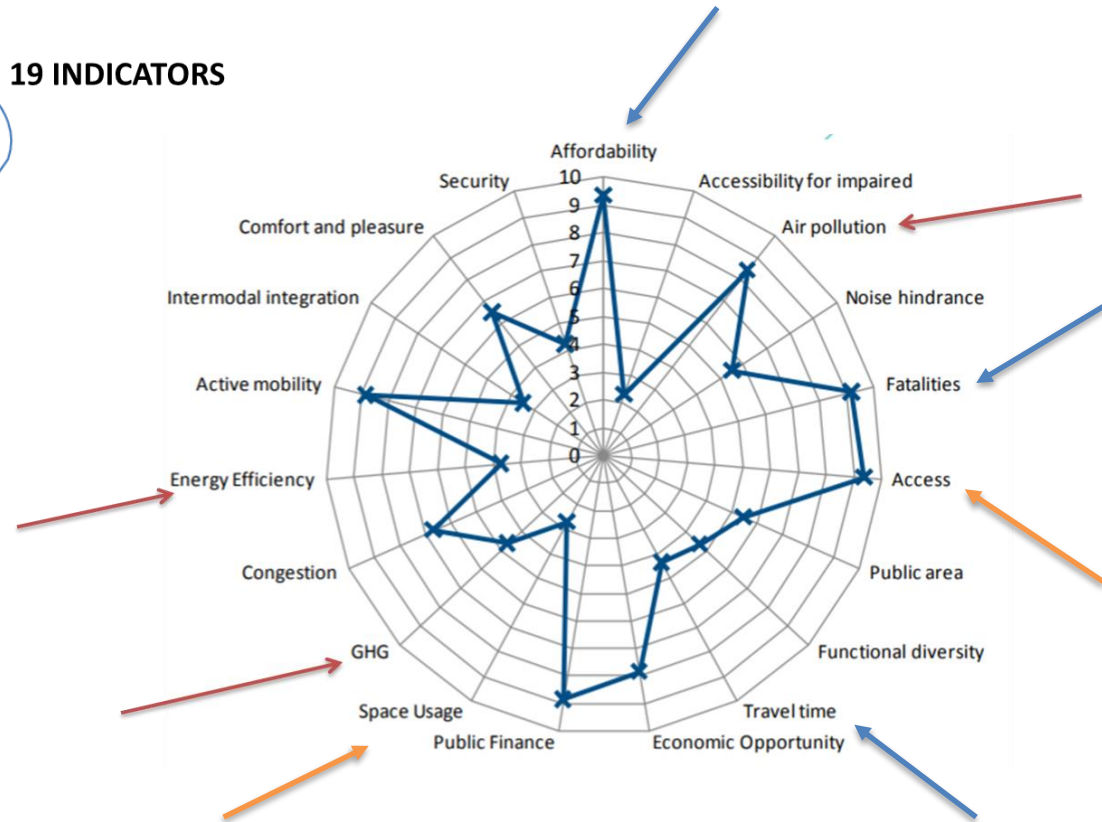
19 INDICATORS

Affordability
Accessibility for impaired
Air pollution
Noise hindrance
Fatalities
Access
Public area
Functional diversity
Travel time
Economic Opportunity
Public Finance
Space Usage
GHG
Congestion
Energy Efficiency
Active mobility
Intermodal integration
Comfort and pleasure
Security

10
9
8
7
6
5
4
3
2
1
0